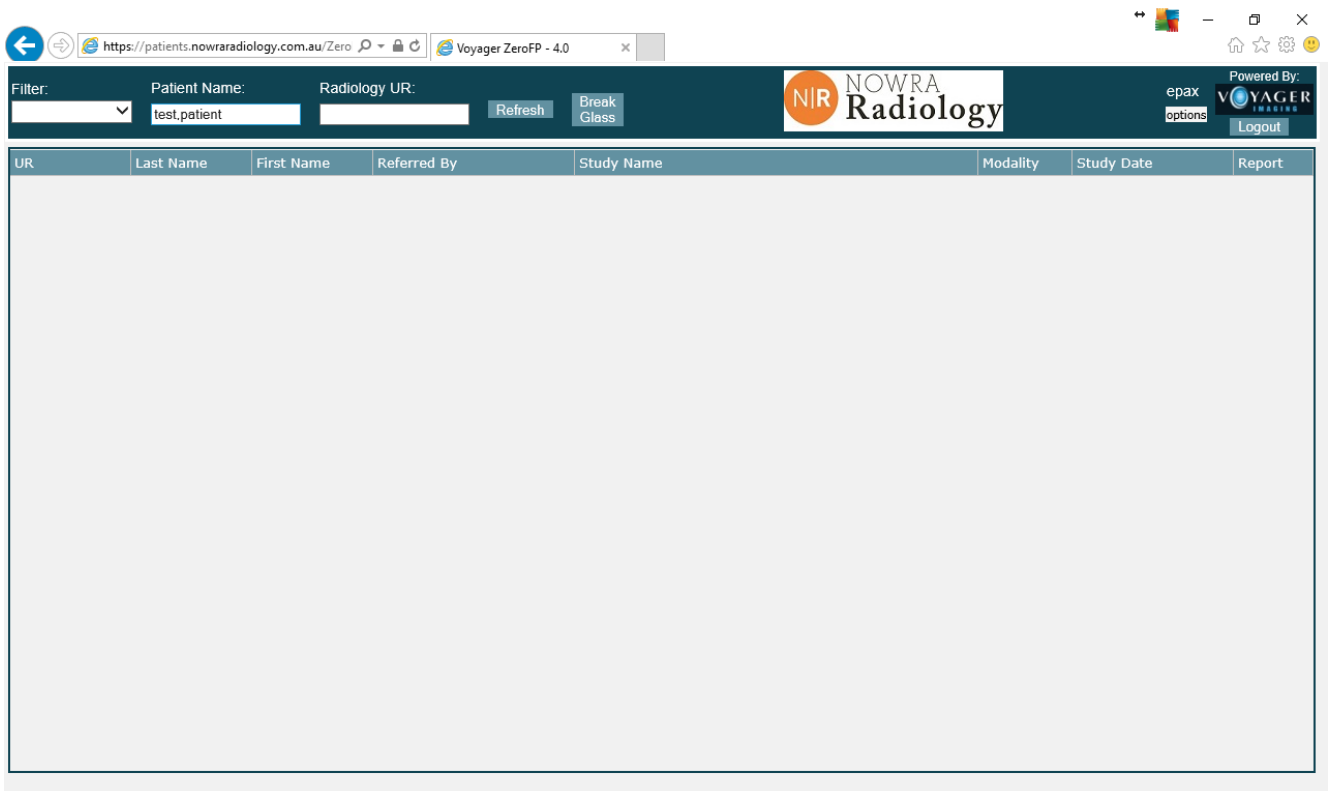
https://patients.nowraradiology.com.au/Zero

Voyager ZeroFP - 4.0

Filter:

Patient Name:
test,patient

Radiology UR:

Refresh

Break Glass

N|R NOWRA Radiology

epax
options

Powered By:
VOYAGER IMAGING

Logout

| UR | Last Name | First Name | Referred By | Study Name | Modality | Study Date | Report |
|---|---|---|---|---|---|---|---|